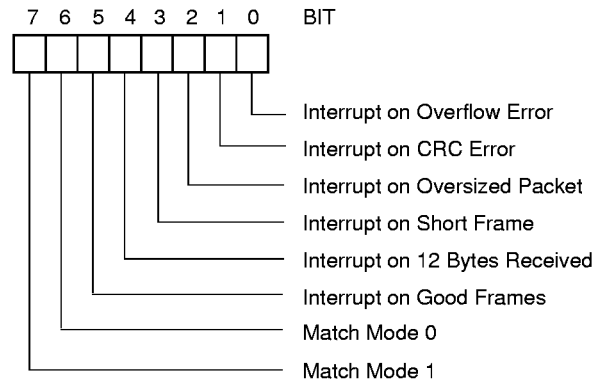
7 6 5 4 3 2 1 0 BIT

Interrupt on Overflow Error
Interrupt on CRC Error
Interrupt on Oversized Packet
Interrupt on Short Frame
Interrupt on 12 Bytes Received
Interrupt on Good Frames
Match Mode 0
Match Mode 1